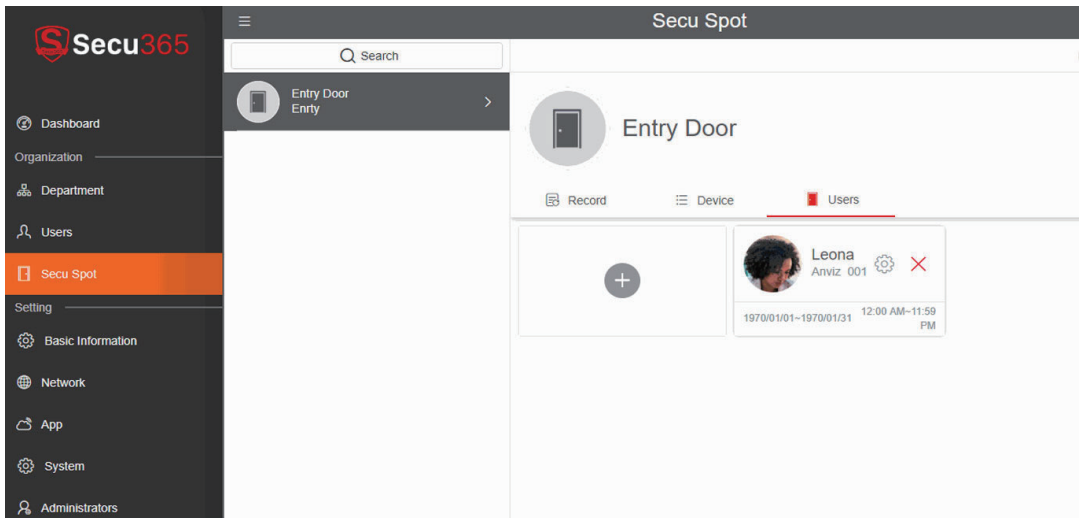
Secu365

Dashboard

Organization

Department

Users

Secu Spot

Setting

Basic Information

Network

App

System

Administrators

Secu Spot

Search

Entry Door
Enrty

Entry Door

Record

Device

Users

+

Leona
Anviz 001

1970/01/01~1970/01/31

12:00 AM~11:59 PM